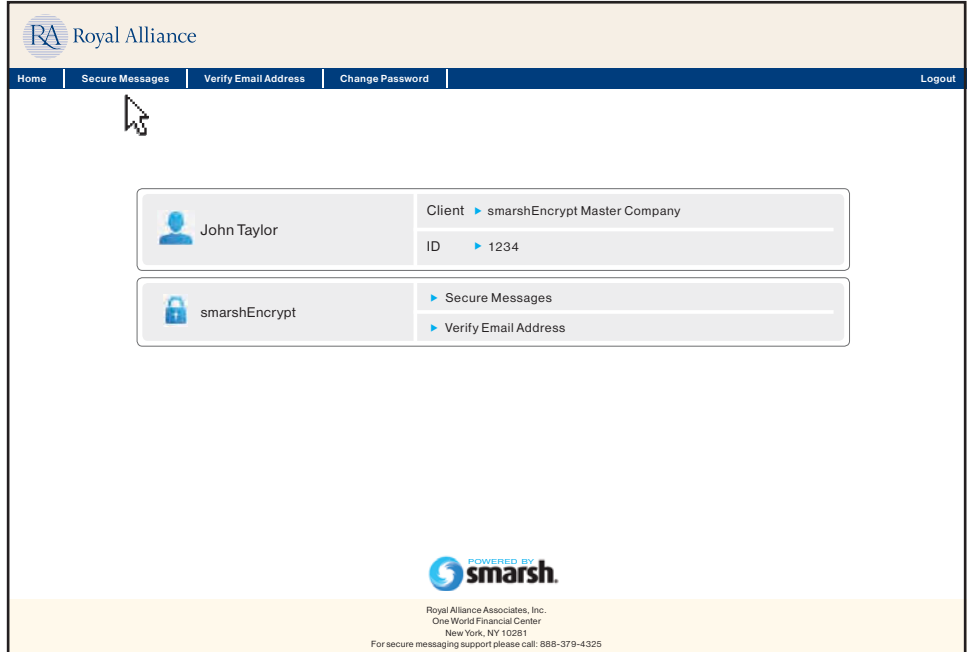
RA Royal Alliance

Home | Secure Messages | Verify Email Address | Change Password | Logout

John Taylor

Client smarshEncrypt Master Company

ID 1234

smarshEncrypt

Secure Messages

Verify Email Address

POWERED BY smarsh.

Royal Alliance Associates, Inc.
One World Financial Center
New York, NY 10281
For secure messaging support please call: 888-379-4325